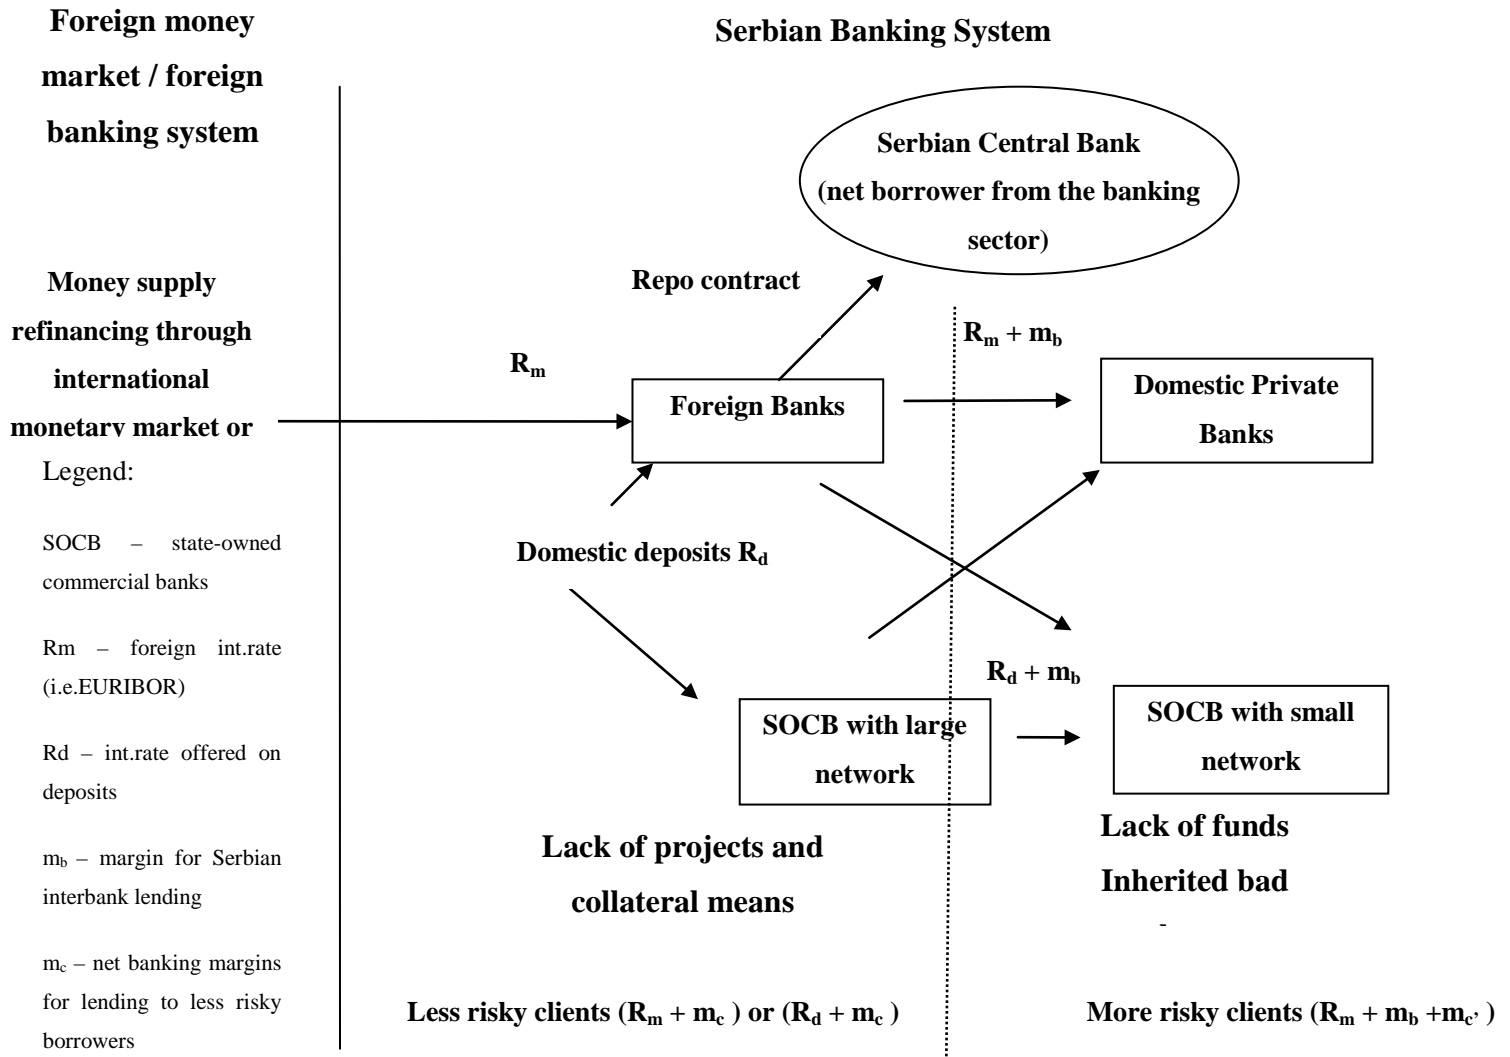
Foreign money market / foreign banking system

Serbian Banking System

Serbian Central Bank (net borrower from the banking sector)

Money supply refinancing through international monetary market or

Repo contract

$R_m + m_b$

$R_m$

Foreign Banks

Domestic Private Banks

Legend:

SOCB – state-owned commercial banks

Rm – foreign int.rate (i.e.EURIBOR)

Rd – int.rate offered on deposits

$m_b$ – margin for Serbian interbank lending

$m_c$ – net banking margins for lending to less risky borrowers

Domestic deposits $R_d$

$R_d + m_b$

SOCB with large network

SOCB with small network

Lack of projects and collateral means

Lack of funds

Inherited bad

-

Less risky clients ($R_m + m_c$ ) or ($R_d + m_c$ )

More risky clients ($R_m + m_b + m_{c'}$ )